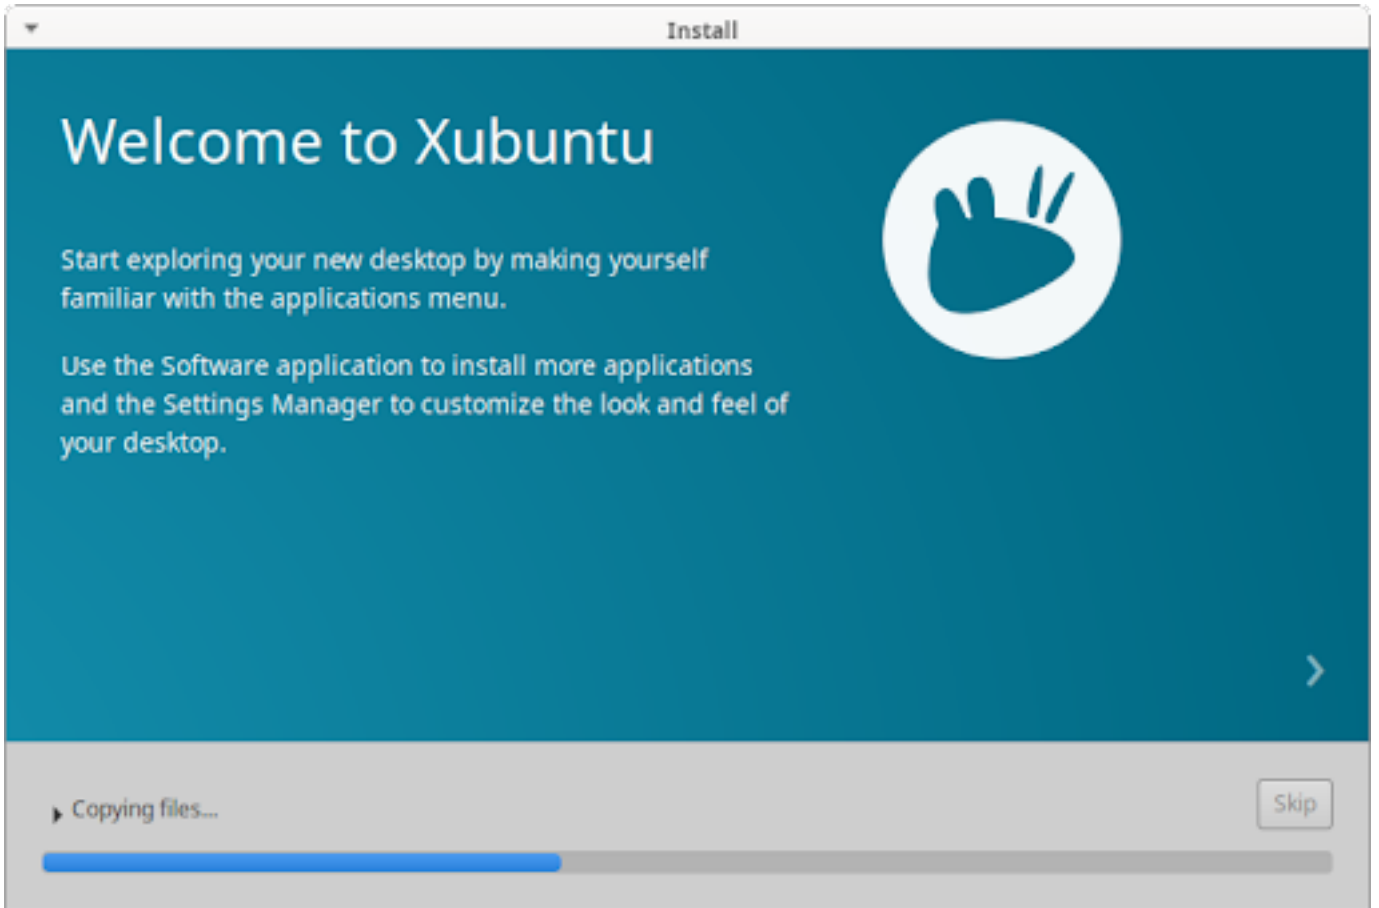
Install

Welcome to Xubuntu

Start exploring your new desktop by making yourself familiar with the applications menu.

Use the Software application to install more applications and the Settings Manager to customize the look and feel of your desktop.

Copying files...

Skip